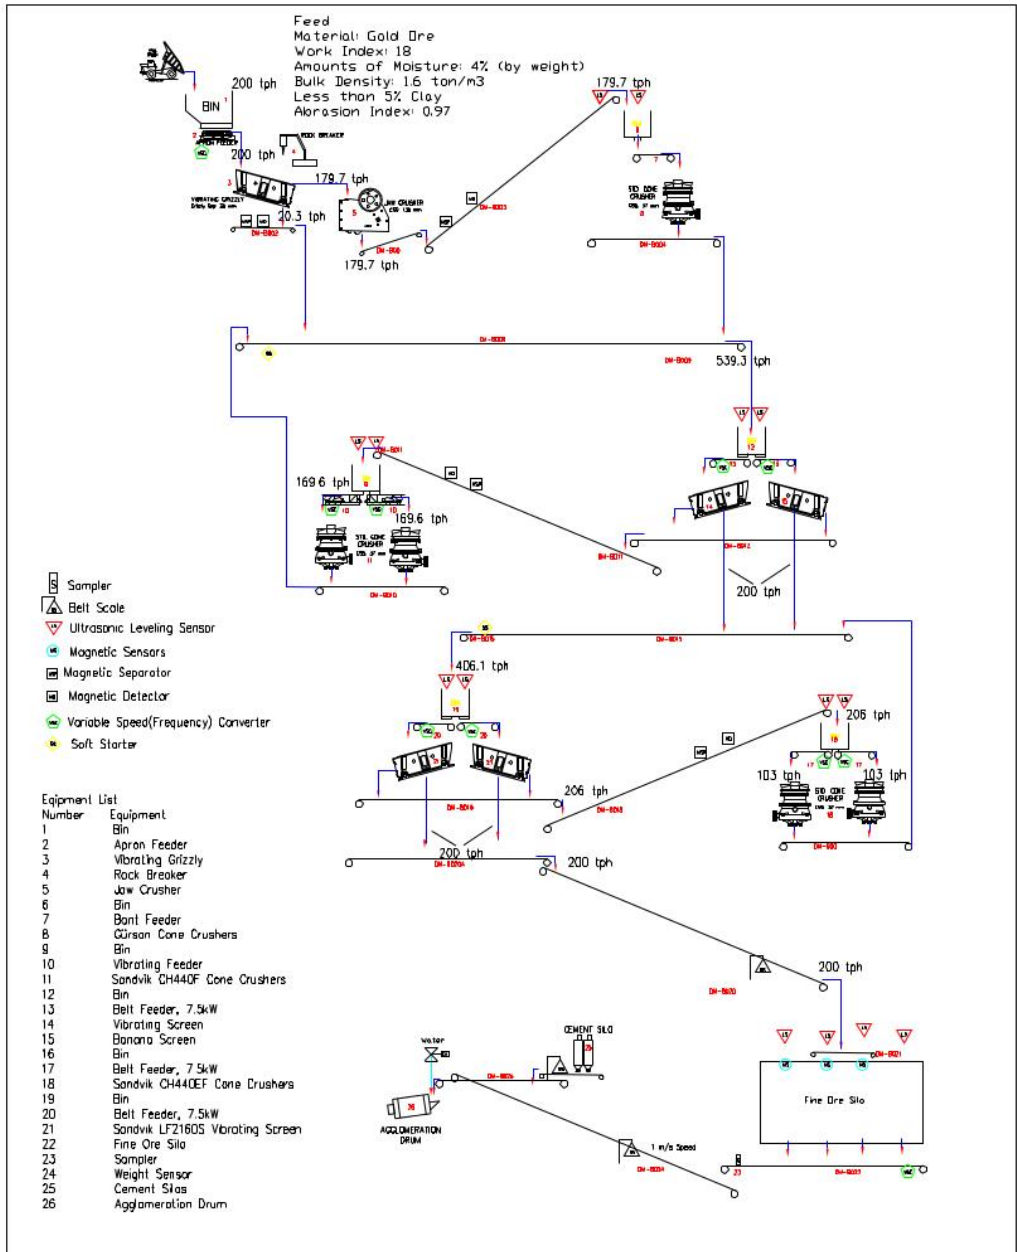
Feed
Material: Gold Ore
Work Index: 18
Amounts of Moisture: 4% (by weight)
Bulk Density: 1.6 ton/m3
Less than 5% Clay
Abrasion Index: 0.97

200 tph
BIN
APRON FEEDER
ROCK BREAKER
200 tph
VIBRATING GRIZZLY
179.7 tph
JAW CRUSHER
20.3 tph
179.7 tph
179.7 tph
STD CONE CRUSHER
539.3 tph
169.6 tph
169.6 tph
STD. CONE CRUSHER
200 tph
406.1 tph
206 tph
103 tph
103 tph
STD CONE CRUSHER
206 tph
200 tph
200 tph
200 tph
CEMENT SILO
Water
AGGLOMERATION DRUM
1 m/s Speed
Fine Ore Silo

S Sampler
Belt Scale
Ultrasonic Leveling Sensor
Magnetic Sensors
Magnetic Separator
Magnetic Detector
Variable Speed(Frequency) Converter
Soft Starter

Eqipment List
| Number | Equipment |
|---|---|
| 1 | Bin |
| 2 | Apron Feeder |
| 3 | Vibrating Grizzly |
| 4 | Rock Breaker |
| 5 | Jaw Crusher |
| 6 | Bin |
| 7 | Bant Feeder |
| 8 | Cürsan Cone Crushers |
| 9 | Bin |
| 10 | Vibrating Feeder |
| 11 | Sandvik CH440F Cone Crushers |
| 12 | Bin |
| 13 | Belt Feeder, 7.5kW |
| 14 | Vibrating Screen |
| 15 | Banana Screen |
| 16 | Bin |
| 17 | Belt Feeder, 7.5kW |
| 18 | Sandvik CH440EF Cone Crushers |
| 19 | Bin |
| 20 | Belt Feeder, 7.5kW |
| 21 | Sandvik LF2160S Vibrating Screen |
| 22 | Fine Ore Silo |
| 23 | Sampler |
| 24 | Weight Sensor |
| 25 | Cement Silos |
| 26 | Agglomeration Drum |